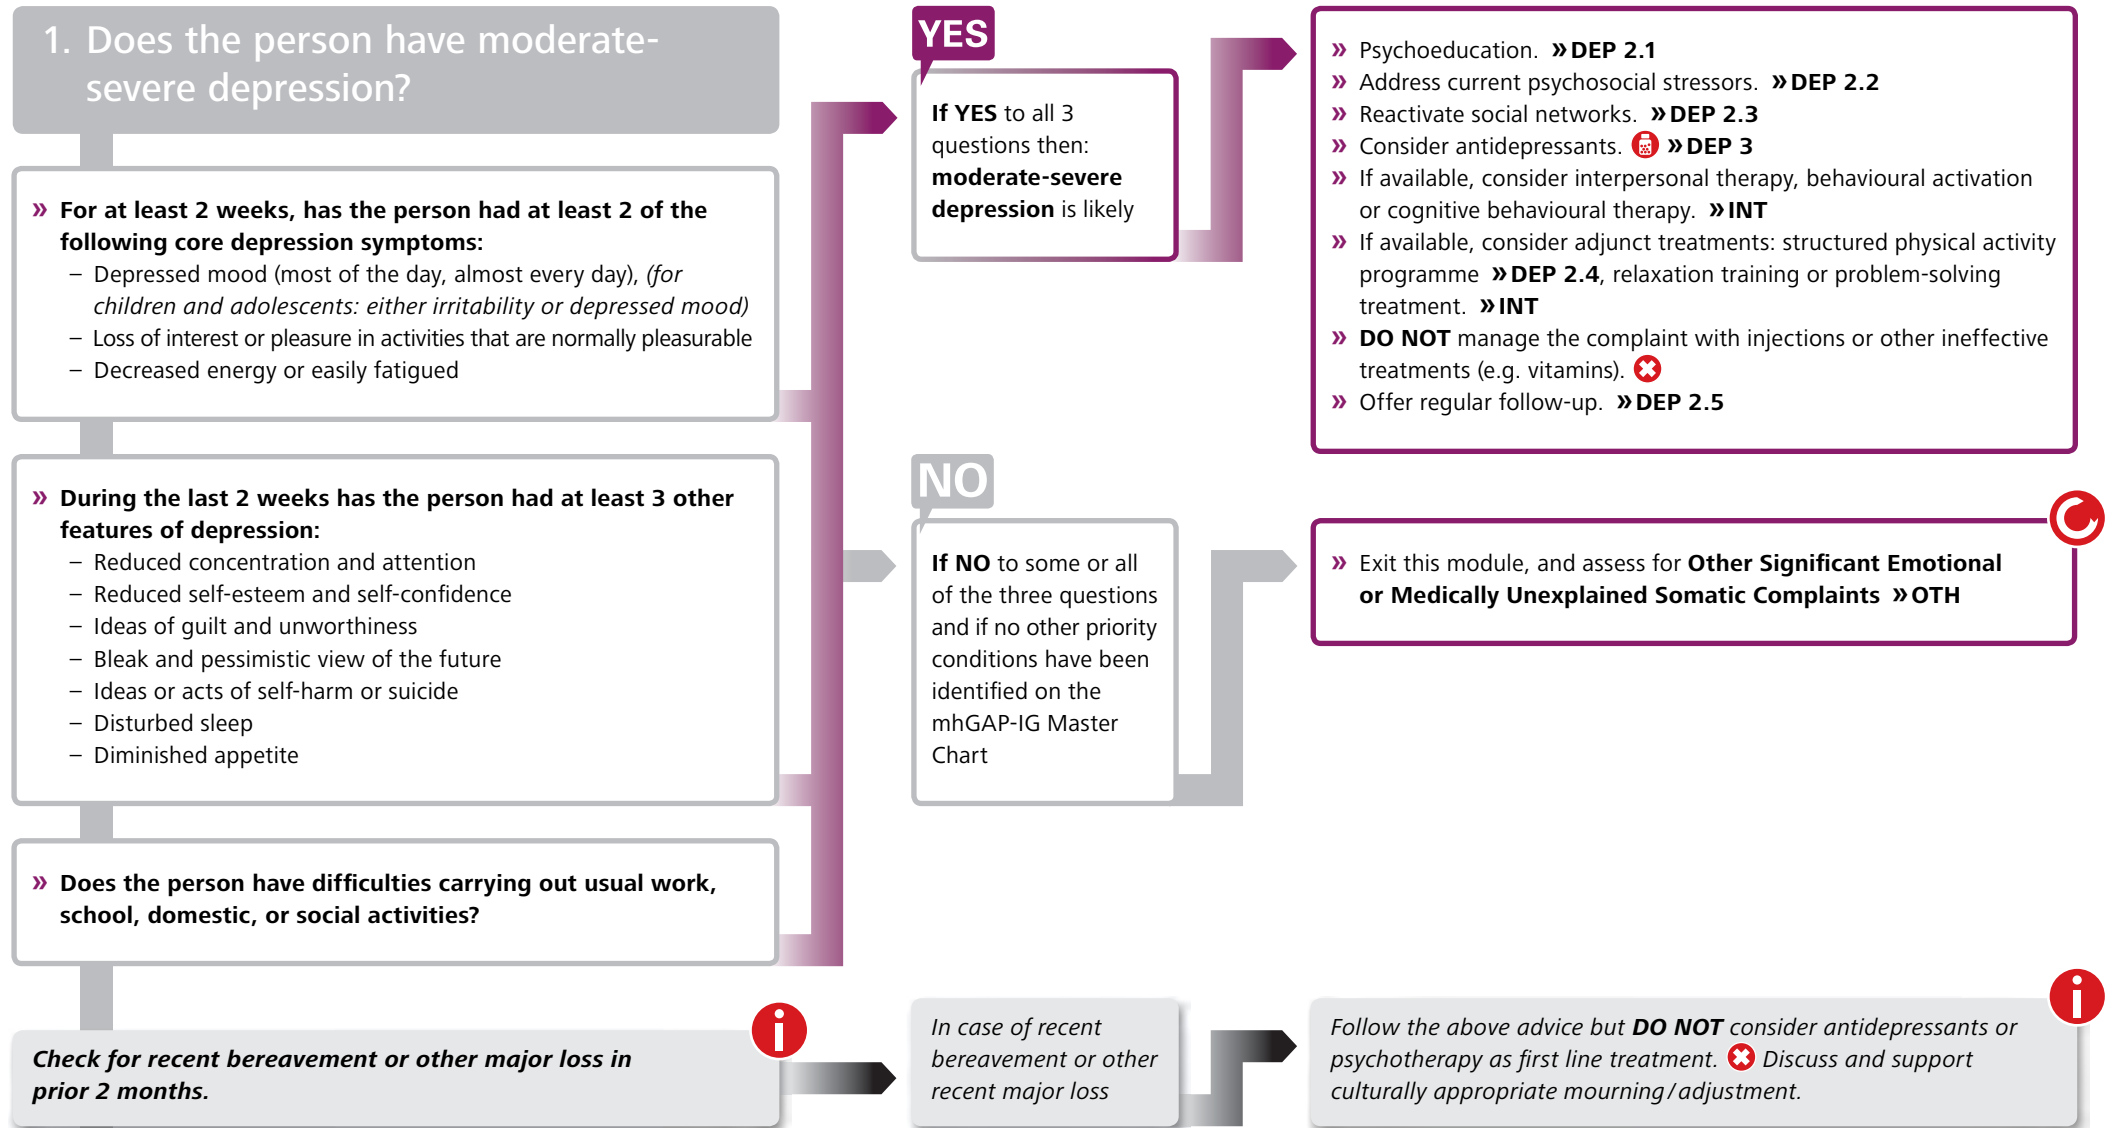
1. Does the person have moderate-severe depression?

» For at least 2 weeks, has the person had at least 2 of the following core depression symptoms:
– Depressed mood (most of the day, almost every day), *(for children and adolescents: either irritability or depressed mood)*
– Loss of interest or pleasure in activities that are normally pleasurable
– Decreased energy or easily fatigued

» During the last 2 weeks has the person had at least 3 other features of depression:
– Reduced concentration and attention
– Reduced self-esteem and self-confidence
– Ideas of guilt and unworthiness
– Bleak and pessimistic view of the future
– Ideas or acts of self-harm or suicide
– Disturbed sleep
– Diminished appetite

» Does the person have difficulties carrying out usual work, school, domestic, or social activities?

YES

If YES to all 3 questions then: moderate-severe depression is likely

» Psychoeducation. » DEP 2.1
» Address current psychosocial stressors. » DEP 2.2
» Reactivate social networks. » DEP 2.3
» Consider antidepressants. » DEP 3
» If available, consider interpersonal therapy, behavioural activation or cognitive behavioural therapy. » INT
» If available, consider adjunct treatments: structured physical activity programme » DEP 2.4, relaxation training or problem-solving treatment. » INT
» DO NOT manage the complaint with injections or other ineffective treatments (e.g. vitamins).
» Offer regular follow-up. » DEP 2.5

NO

If NO to some or all of the three questions and if no other priority conditions have been identified on the mhGAP-IG Master Chart

» Exit this module, and assess for Other Significant Emotional or Medically Unexplained Somatic Complaints » OTH

*Check for recent bereavement or other major loss in prior 2 months.*

*In case of recent bereavement or other recent major loss*

*Follow the above advice but DO NOT consider antidepressants or psychotherapy as first line treatment. Discuss and support culturally appropriate mourning/adjustment.*